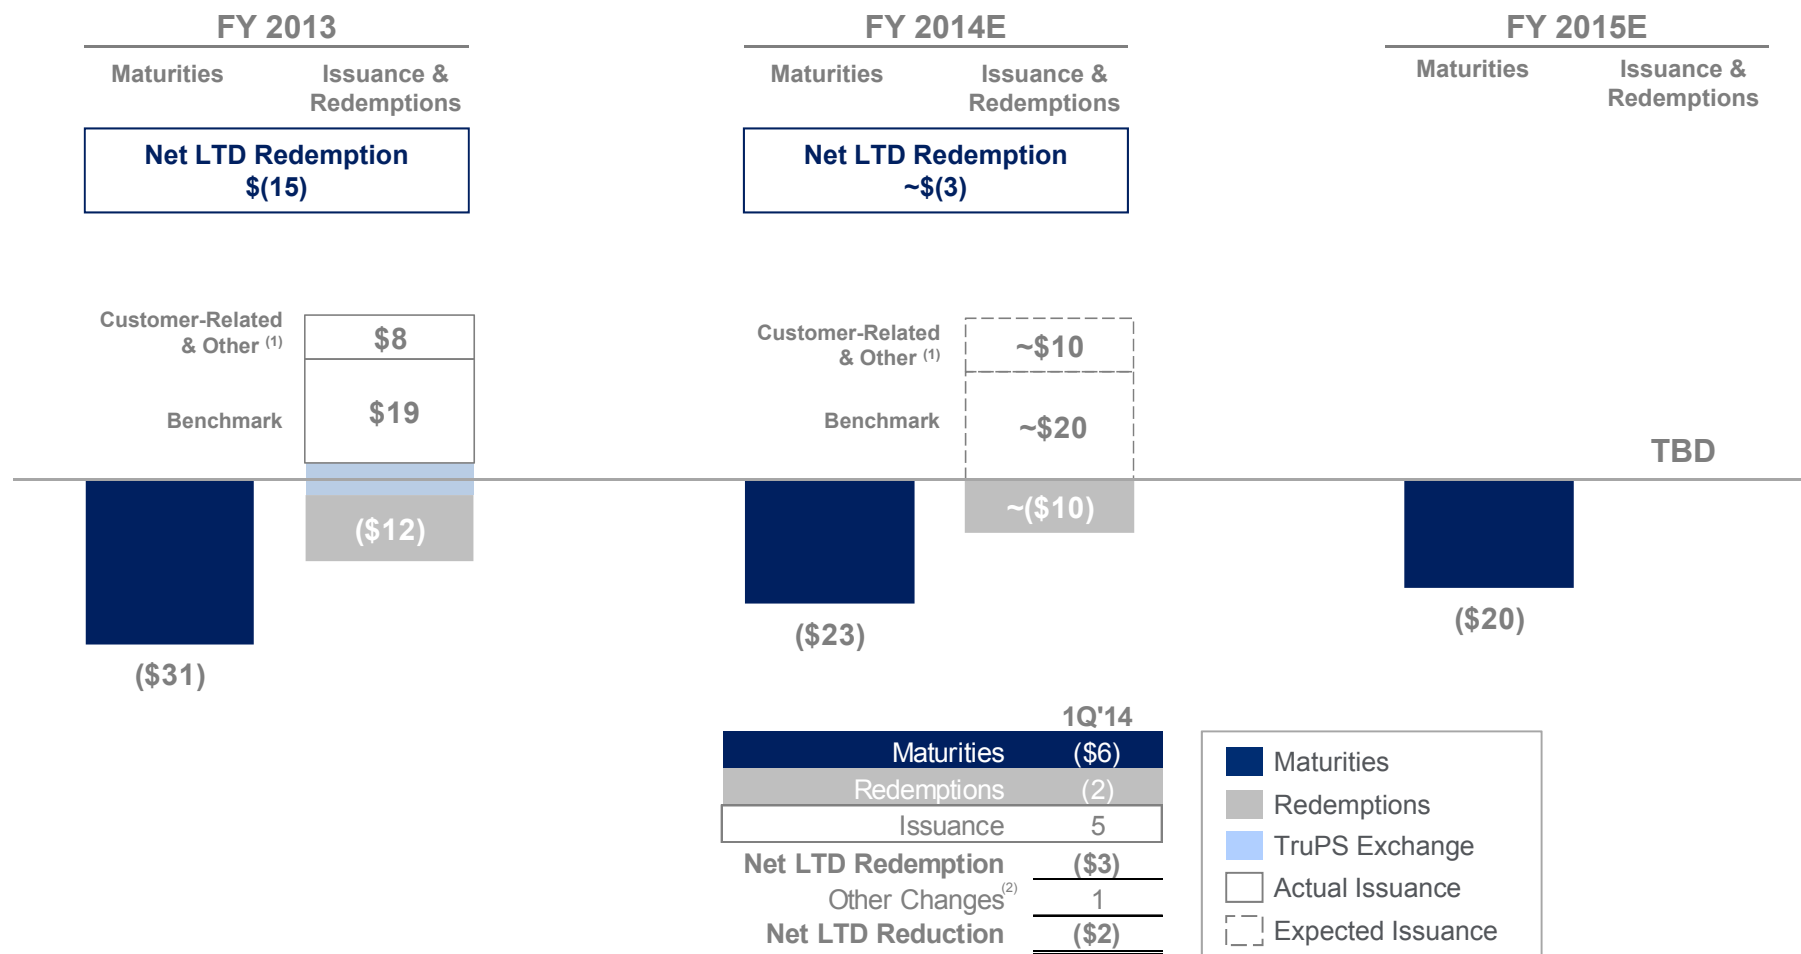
FY 2013

Maturities

Issuance & Redemptions

Net LTD Redemption
\$(15)

Customer-Related & Other (1)

\$8

Benchmark

\$19

(\$12)

(\$31)

FY 2014E

Maturities

Issuance & Redemptions

Net LTD Redemption
~\$(3)

Customer-Related & Other (1)

~\$10

Benchmark

~\$20

~(\$10)

(\$23)

FY 2015E

Maturities

Issuance & Redemptions

TBD

(\$20)

| | 1Q'14 |
|---|---|
| Maturities | (\$6) |
| Redemptions | (2) |
| Issuance | 5 |
| Net LTD Redemption | (\$3) |
| Other Changes(2) | 1 |
| Net LTD Reduction | (\$2) |

Maturities
Redemptions
TruPS Exchange
Actual Issuance
Expected Issuance